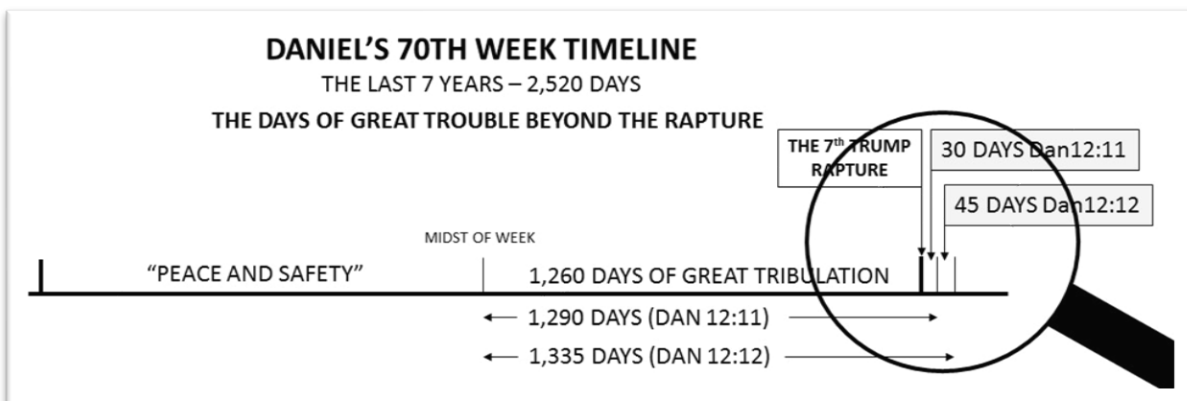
DANIEL'S 70TH WEEK TIMELINE

THE LAST 7 YEARS – 2,520 DAYS

THE DAYS OF GREAT TROUBLE BEYOND THE RAPTURE

THE 7$^{th}$ TRUMP RAPTURE

30 DAYS Dan12:11

45 DAYS Dan12:12

MIDST OF WEEK

"PEACE AND SAFETY"

1,260 DAYS OF GREAT TRIBULATION

1,290 DAYS (DAN 12:11)

1,335 DAYS (DAN 12:12)